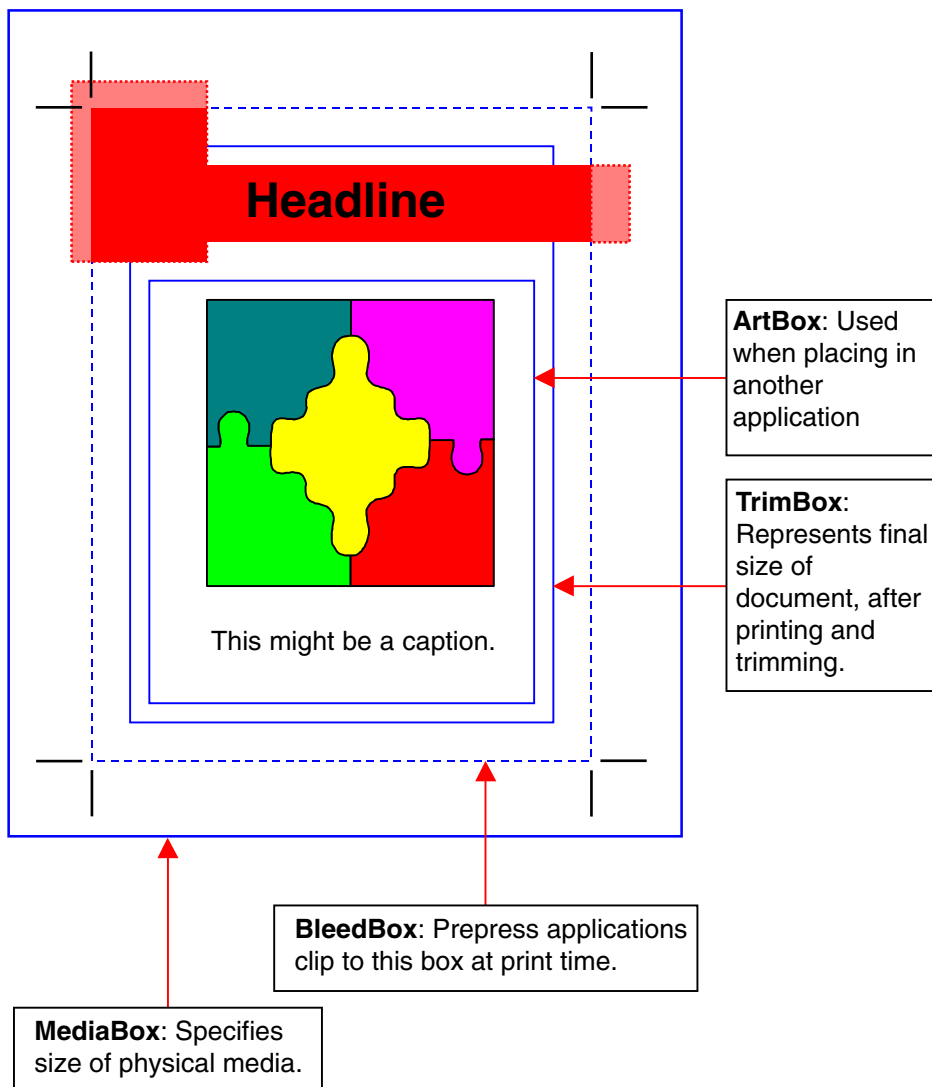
Headline

This might be a caption.

**ArtBox**: Used when placing in another application

**TrimBox**: Represents final size of document, after printing and trimming.

**BleedBox**: Prepress applications clip to this box at print time.

**MediaBox**: Specifies size of physical media.